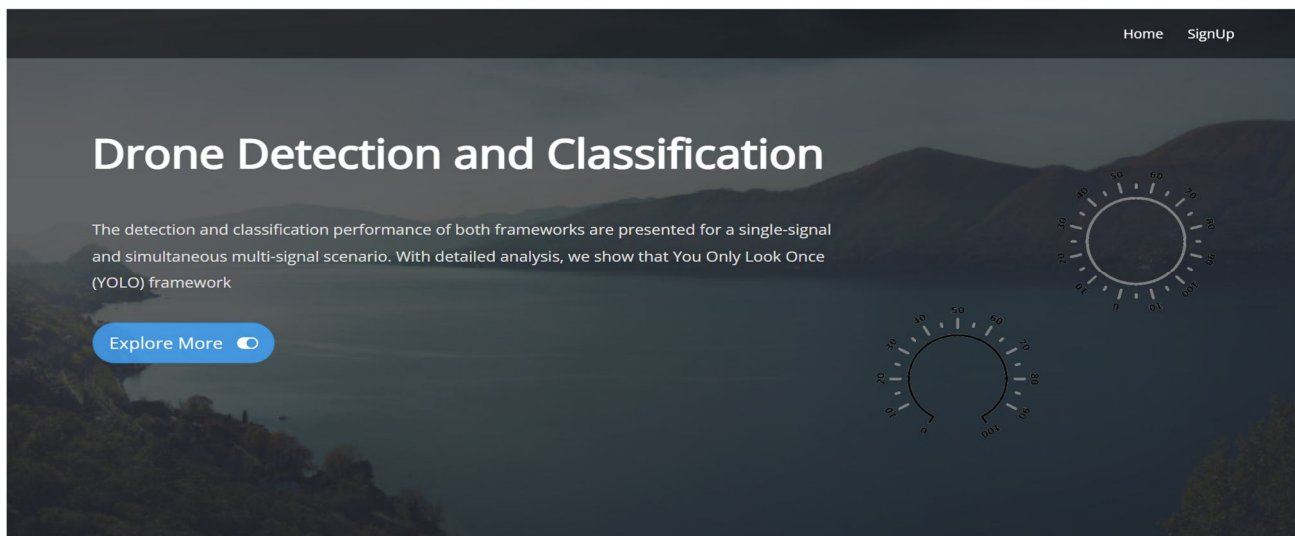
Home SignUp

Drone Detection and Classification

The detection and classification performance of both frameworks are presented for a single-signal and simultaneous multi-signal scenario. With detailed analysis, we show that You Only Look Once (YOLO) framework

Explore More

0 10 20 30 40 50 60 70 80 90 100 10

0 10 20 30 40 50 60 70 80 90 100